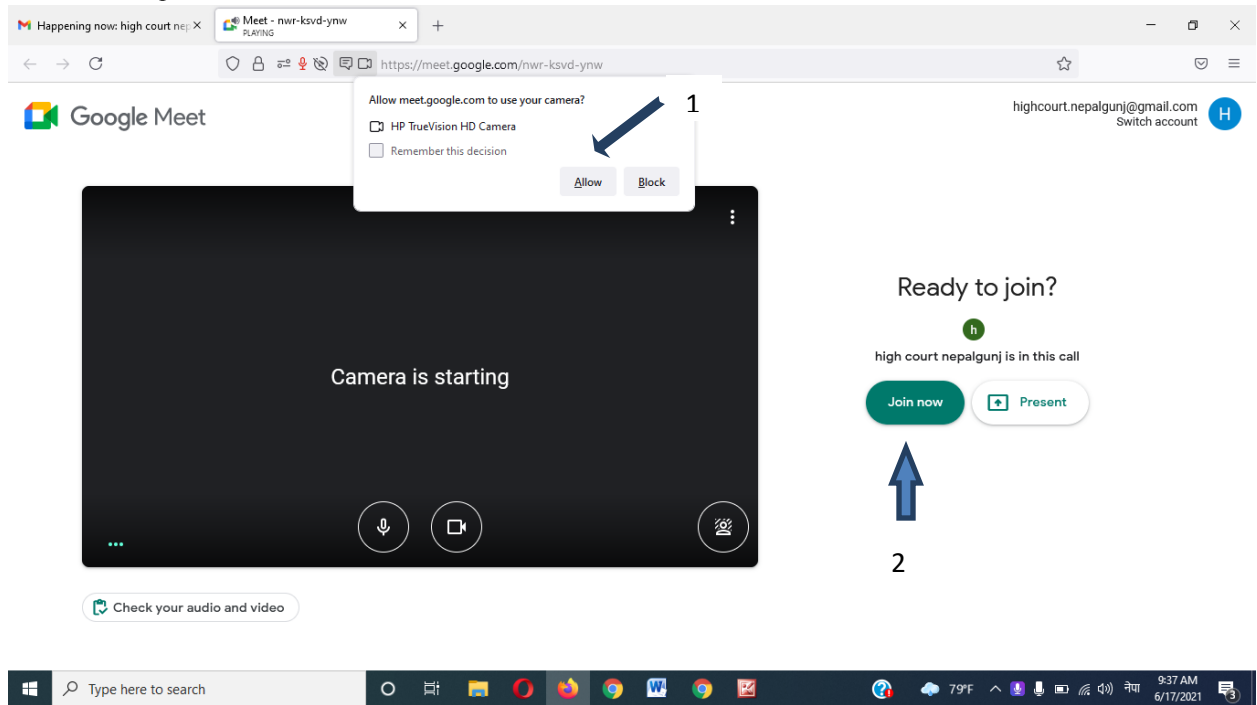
Happening now: high court ne
Meet - nwr-ksvd-ynw
PLAYING
https://meet.google.com/nwr-ksvd-ynw

Google Meet

Allow meet.google.com to use your camera?
HP TrueVision HD Camera
Remember this decision
Allow
Block

1

highcourt.nepalgunj@gmail.com
Switch account
H

Camera is starting

Ready to join?
h
high court nepalgunj is in this call
Join now
Present

2

Check your audio and video

Type here to search
79°F
नेपा
9:37 AM
6/17/2021
3